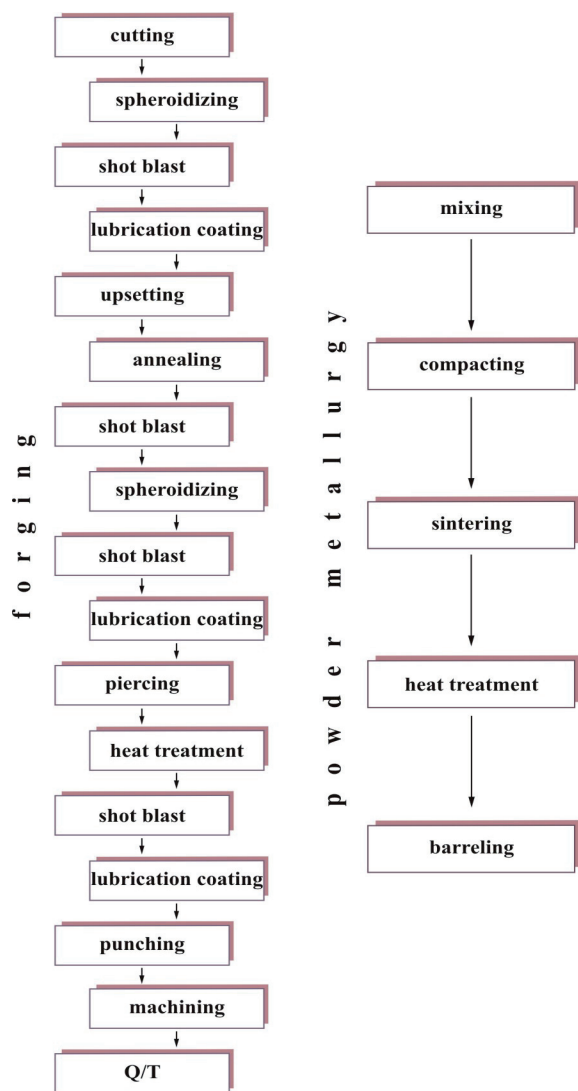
forging

cutting

spheroidizing

shot blast

lubrication coating

upsetting

annealing

shot blast

spheroidizing

shot blast

lubrication coating

piercing

heat treatment

shot blast

lubrication coating

punching

machining

Q/T

powder metallurgy

mixing

compacting

sintering

heat treatment

barreling